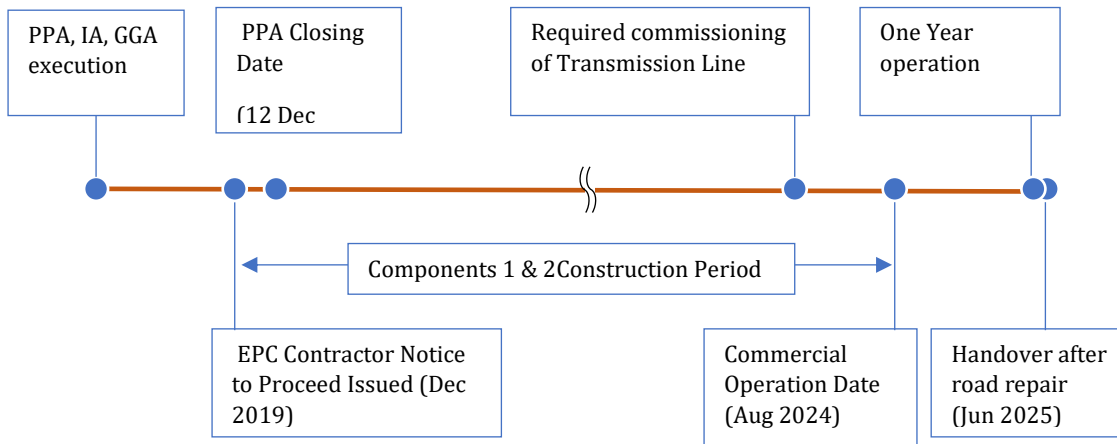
PPA, IA, GGA execution

PPA Closing Date

(12 Dec

Required commissioning of Transmission Line

One Year operation

Components 1 & 2Construction Period

EPC Contractor Notice to Proceed Issued (Dec 2019)

Commercial Operation Date (Aug 2024)

Handover after road repair (Jun 2025)